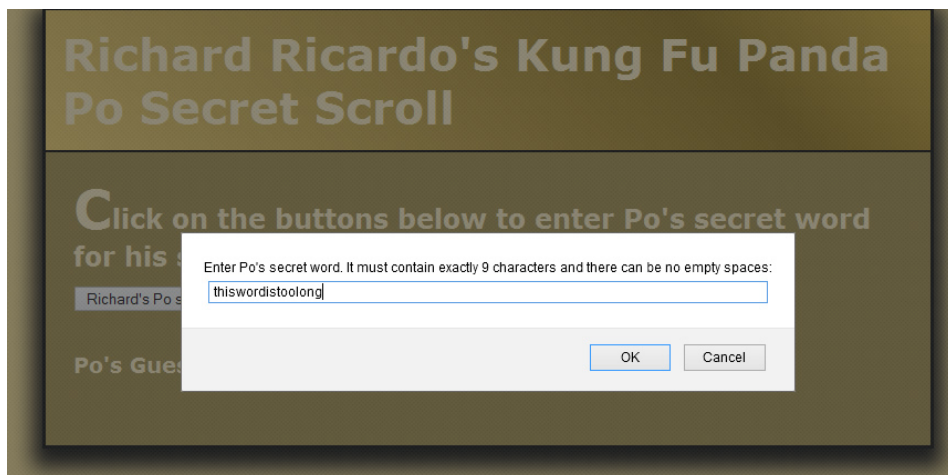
Richard Ricardo's Kung Fu Panda Po Secret Scroll

Click on the buttons below to enter Po's secret word for his s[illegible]

Richard's Po s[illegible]

Po's Gues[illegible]

Enter Po's secret word. It must contain exactly 9 characters and there can be no empty spaces:

thiswordistoolong

OK Cancel